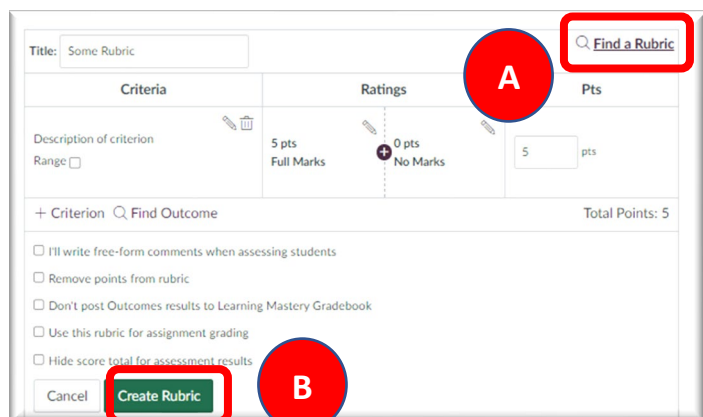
Title: Some Rubric

Find a Rubric

A

| Criteria | Ratings | | Pts |
|---|---|---|---|
| Description of criterion Range | 5 pts Full Marks | 0 pts No Marks | 5 pts |

+ Criterion Find Outcome

Total Points: 5

I'll write free-form comments when assessing students

Remove points from rubric

Don't post Outcomes results to Learning Mastery Gradebook

Use this rubric for assignment grading

Hide score total for assessment results

Cancel Create Rubric

B